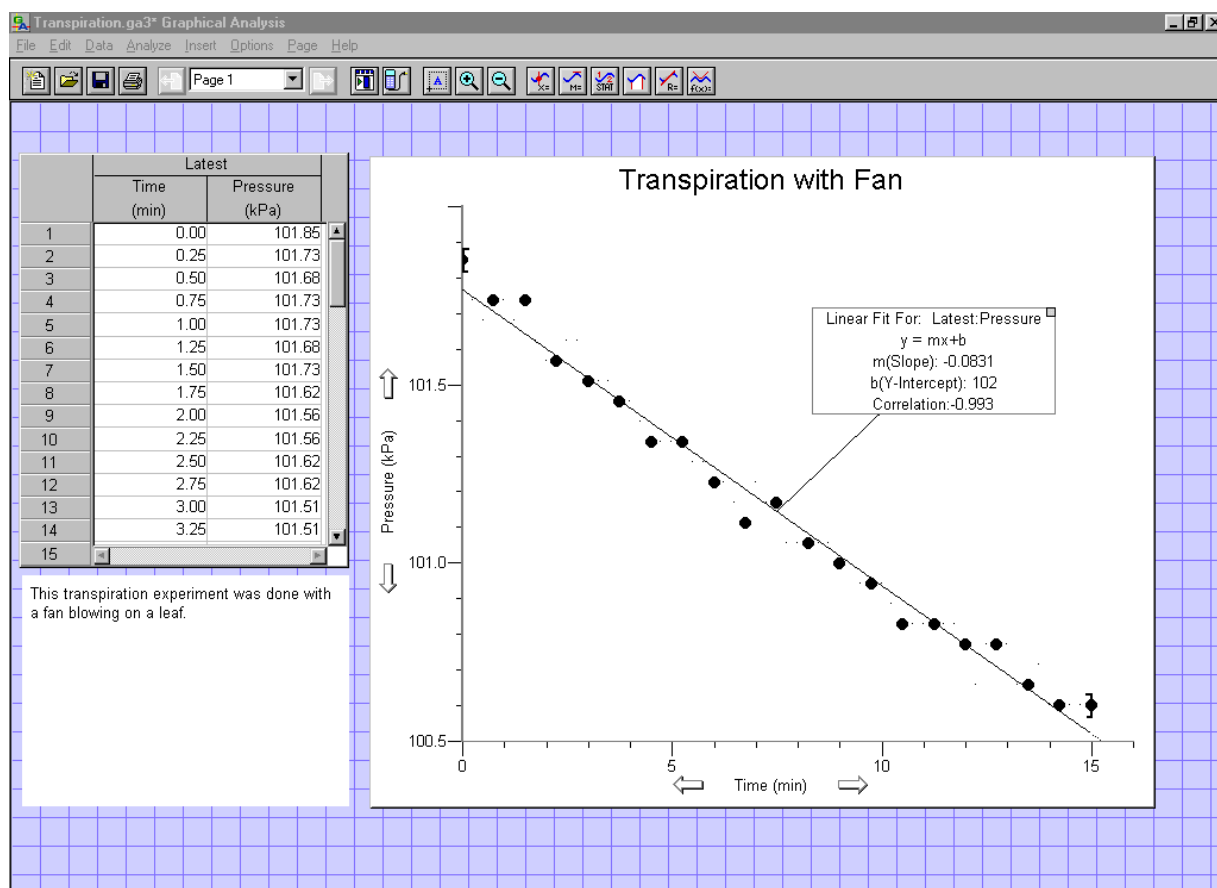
Transpiration.ga3* Graphical Analysis

File Edit Data Analyze Insert Options Page Help

Page 1

| | Latest | |
|---|---|---|
| | Time (min) | Pressure (kPa) |
| 1 | 0.00 | 101.85 |
| 2 | 0.25 | 101.73 |
| 3 | 0.50 | 101.68 |
| 4 | 0.75 | 101.73 |
| 5 | 1.00 | 101.73 |
| 6 | 1.25 | 101.68 |
| 7 | 1.50 | 101.73 |
| 8 | 1.75 | 101.62 |
| 9 | 2.00 | 101.56 |
| 10 | 2.25 | 101.56 |
| 11 | 2.50 | 101.62 |
| 12 | 2.75 | 101.62 |
| 13 | 3.00 | 101.51 |
| 14 | 3.25 | 101.51 |
| 15 | | |

This transpiration experiment was done with a fan blowing on a leaf.

Transpiration with Fan

Linear Fit For: Latest:Pressure
y = mx+b
m(Slope): -0.0831
b(Y-Intercept): 102
Correlation:-0.993

Pressure (kPa)

101.5

101.0

100.5

0

5

10

15

Time (min)